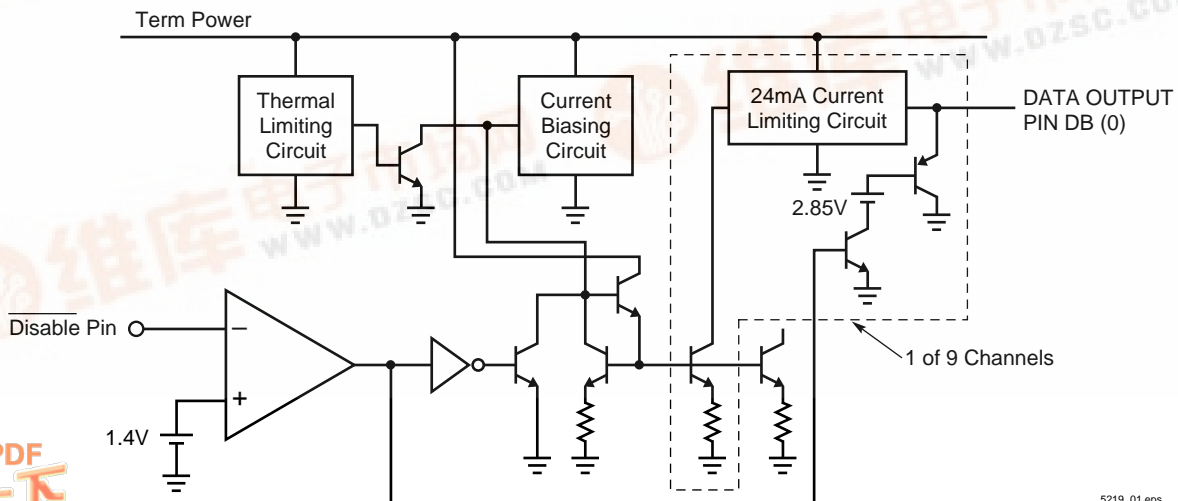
Term Power
Thermal Limiting Circuit
Current Biasing Circuit
24mA Current Limiting Circuit
DATA OUTPUT PIN DB (0)
2.85V
$\overline{\text{Disable}}$ Pin
−
+
1.4V
1 of 9 Channels
5219_01.eps
www.dzsc.com
PDF